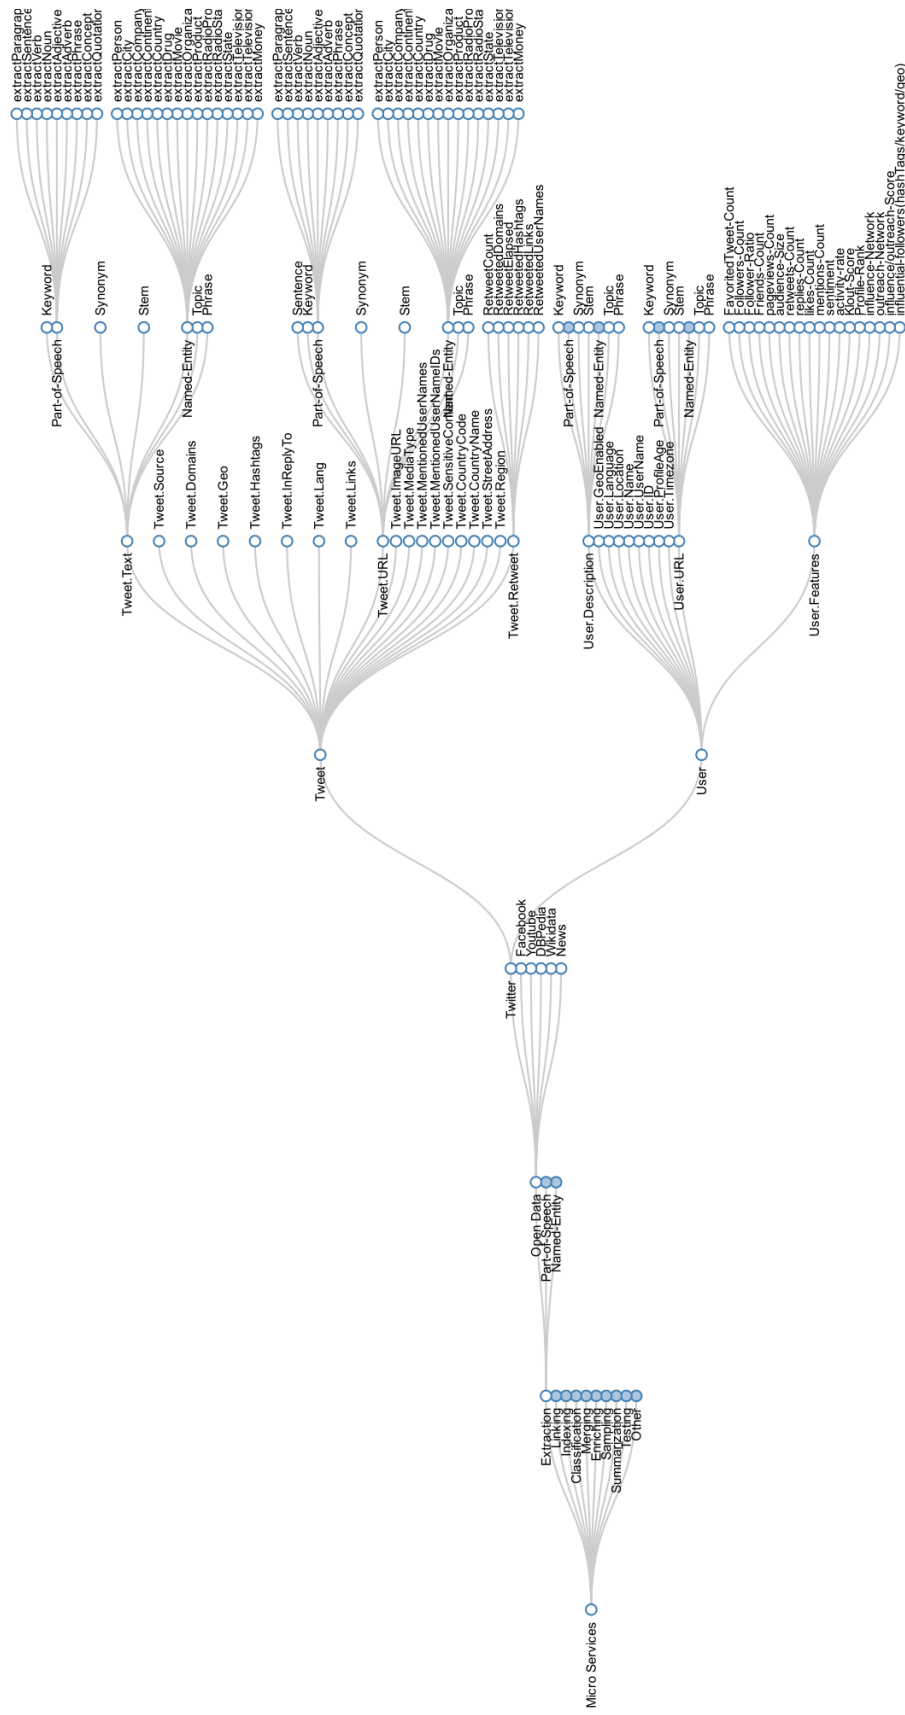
Micro Services

Extraction
Linking
Indexing
Classification
Merging
Enriching
Sampling
Summarization
Testing
Other

Open Data
Part-of-Speech
Named-Entity

Twitter
Facebook
Youtube
DBPedia
Wikidata
News

Tweet
User

Tweet.Text
Tweet.Source
Tweet.Domains
Tweet.Geo
Tweet.Hashtags
Tweet.InReplyTo
Tweet.Lang
Tweet.Links
Tweet.URL
Tweet.ImageURL
Tweet.MediaType
Tweet.MentionedUserNames
Tweet.MentionedUserNameIDs
Tweet.SensitiveContent
Tweet.CountryCode
Tweet.CountryName
Tweet.StreetAddress
Tweet.Region
Tweet.Retweet

User.Description
User.GeoEnabled
User.Language
User.Location
User.Name
User.UserName
User.ID
User.ProfileAge
User.Timezone
User.URL
User.Features

Part-of-Speech
Keyword
Synonym
Stem
Named-Entity
Topic
Phrase

extractParagrap
extractSentence
extractVerb
extractNoun
extractAdjective
extractAdverb
extractPhrase
extractConcept
extractQuotation

extractPerson
extractCity
extractCompany
extractContinent
extractCountry
extractDrug
extractMovie
extractOrganiza
extractProduct
extractRadioPro
extractRadioSta
extractState
extractTelevision
extractTelevision
extractMoney

Sentence
Keyword
Part-of-Speech
Synonym
Stem

extractParagrap
extractSentence
extractVerb
extractNoun
extractAdjective
extractAdverb
extractPhrase
extractConcept
extractQuotation

Topic
Phrase
Named-Entity

extractPerson
extractCity
extractCompany
extractContinent
extractCountry
extractDrug
extractMovie
extractOrganiza
extractProduct
extractRadioPro
extractRadioSta
extractState
extractTelevision
extractTelevision
extractMoney

RetweetCount
RetweetedDomains
RetweetElapsed
RetweetedHashtags
RetweetedLinks
RetweetedUserNames

Part-of-Speech
Keyword
Synonym
Stem
Named-Entity
Topic
Phrase

Keyword
Part-of-Speech
Synonym
Stem
Named-Entity
Topic
Phrase

FavoritedTweet-Count
Followers-Count
Follower-Ratio
Friends-Count
pageviews-Count
audience-Size
retweets-Count
replies-Count
likes-Count
mentions-Count
sentiment
activity-rate
Klout-Score
Profile-Rank
influence-Network
outreach-Network
influence/outreach-Score
influential-followers(hashTags/keyword/geo)